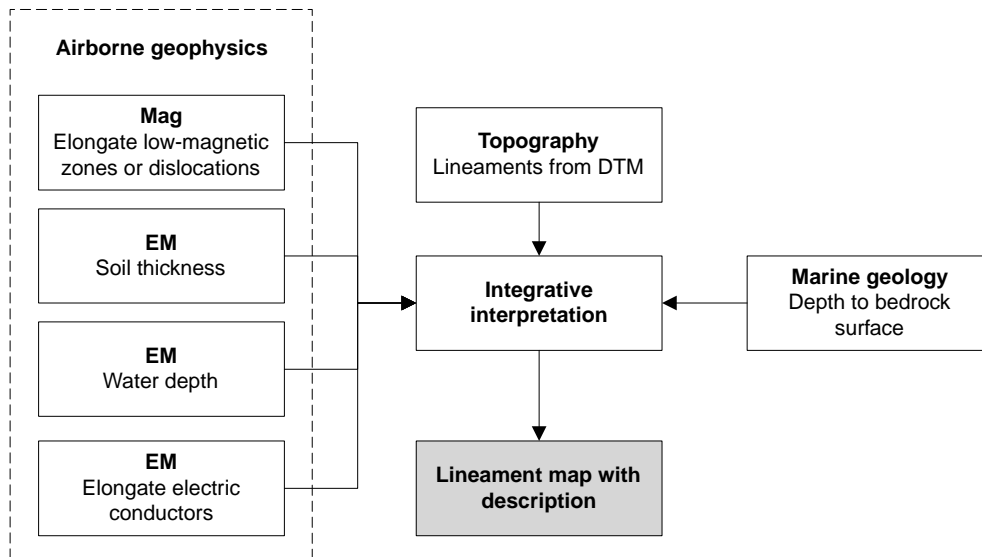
Airborne geophysics

Mag
Elongate low-magnetic zones or dislocations

EM
Soil thickness

EM
Water depth

EM
Elongate electric conductors

Topography
Lineaments from DTM

Integrative interpretation

Marine geology
Depth to bedrock surface

Lineament map with description